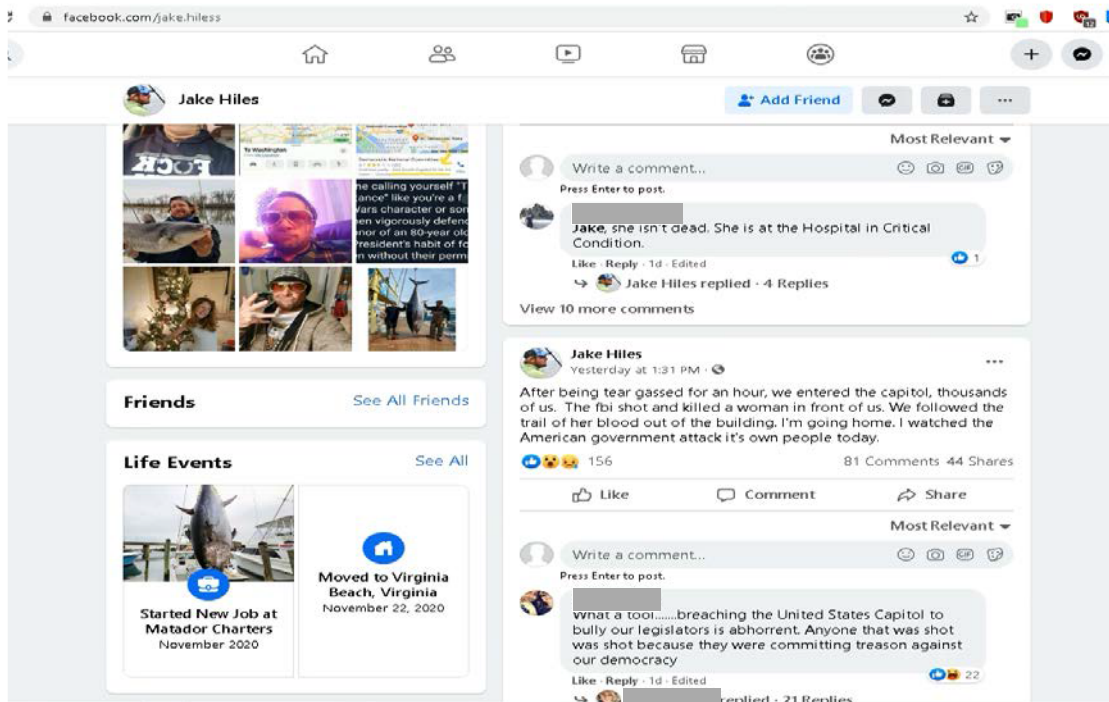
facebook.com/jake.hiless

Jake Hiles

Add Friend

...

FCK

To Washington

Democratic National Committee

ne calling yourself "T ance" like you're a f Vars character or sor en vigorously defen onor of an 80-year-ol President's habit of fo n without their perm

Friends

See All Friends

Life Events

See All

Started New Job at Matador Charters
November 2020

Moved to Virginia Beach, Virginia
November 22, 2020

Most Relevant

Write a comment...

Press Enter to post.

Jake, she isn't dead. She is at the Hospital in Critical Condition.

1

Like · Reply · 1d · Edited

Jake Hiles replied · 4 Replies

View 10 more comments

Jake Hiles
Yesterday at 1:31 PM ·

...

After being tear gassed for an hour, we entered the capitol, thousands of us. The fbi shot and killed a woman in front of us. We followed the trail of her blood out of the building. I'm going home. I watched the American government attack it's own people today.

156

81 Comments 44 Shares

Like

Comment

Share

Most Relevant

Write a comment...

Press Enter to post.

What a tool......breaching the United States Capitol to bully our legislators is abhorrent. Anyone that was shot was shot because they were committing treason against our democracy

22

Like · Reply · 1d · Edited

replied · 21 Replies